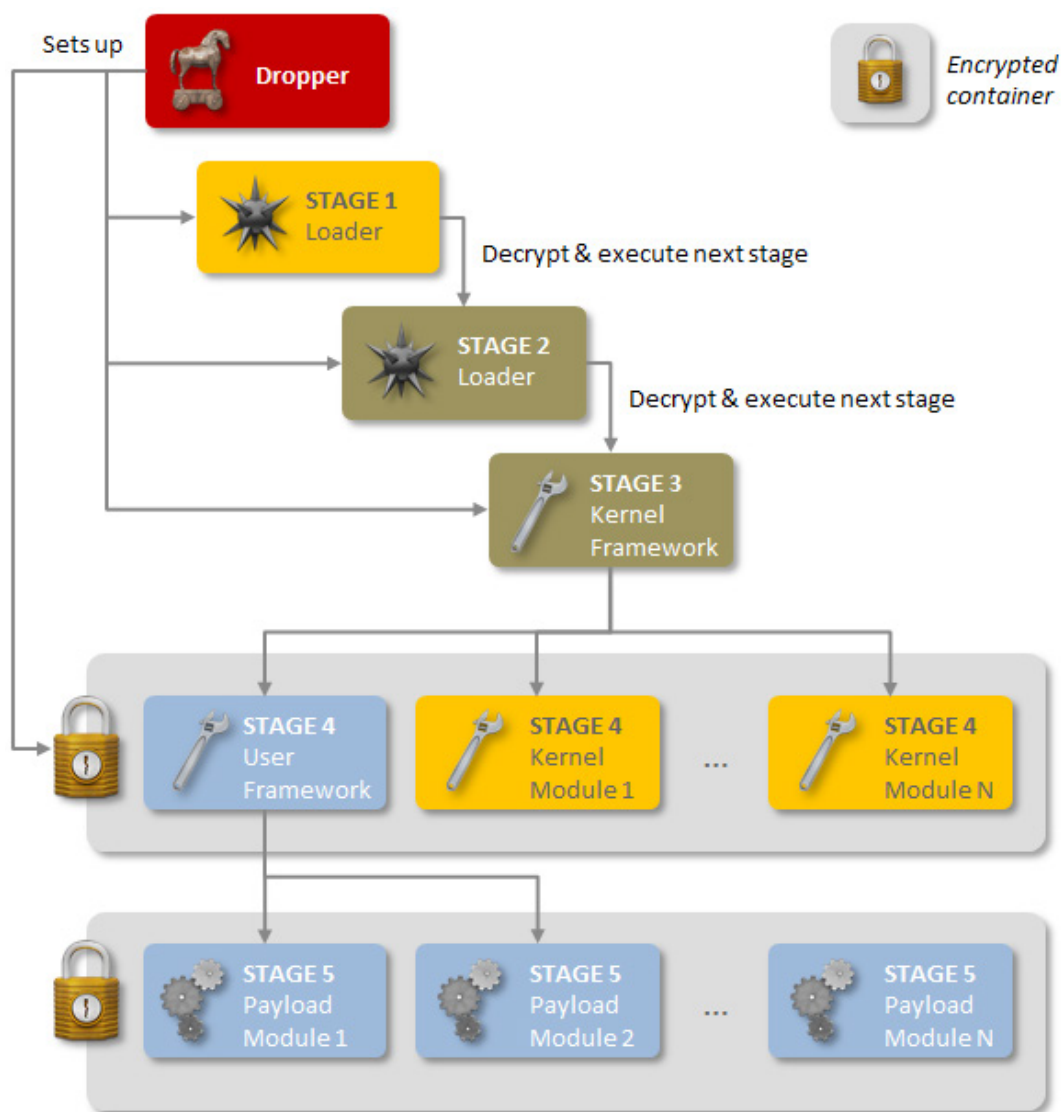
Sets up

Dropper

Encrypted container

STAGE 1
Loader

Decrypt & execute next stage

STAGE 2
Loader

Decrypt & execute next stage

STAGE 3
Kernel Framework

STAGE 4
User Framework

STAGE 4
Kernel Module 1

...

STAGE 4
Kernel Module N

STAGE 5
Payload Module 1

STAGE 5
Payload Module 2

...

STAGE 5
Payload Module N